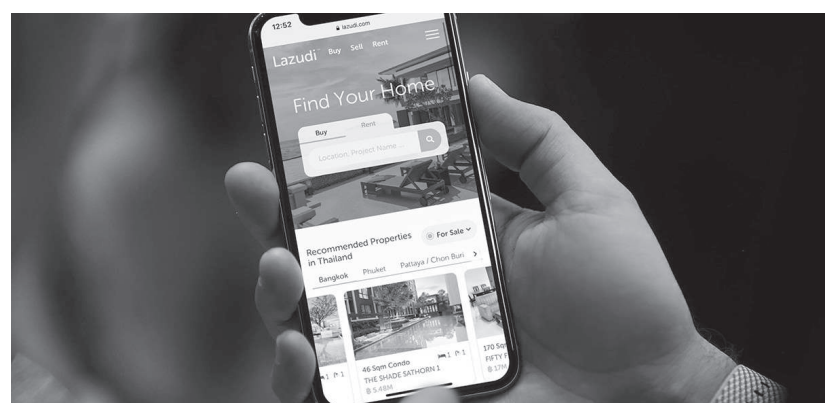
12:52
lazudi.com

Lazudi Buy Sell Rent

Find Your Home

Buy Rent

Location, Project Name ...

Recommended Properties in Thailand

For Sale

Bangkok Phuket Pattaya / Chon Buri

1 1

46 Sqm Condo 1 1
THE SHADE SATHORN 1
5.48M

170 Sq
FIFTY F
17M